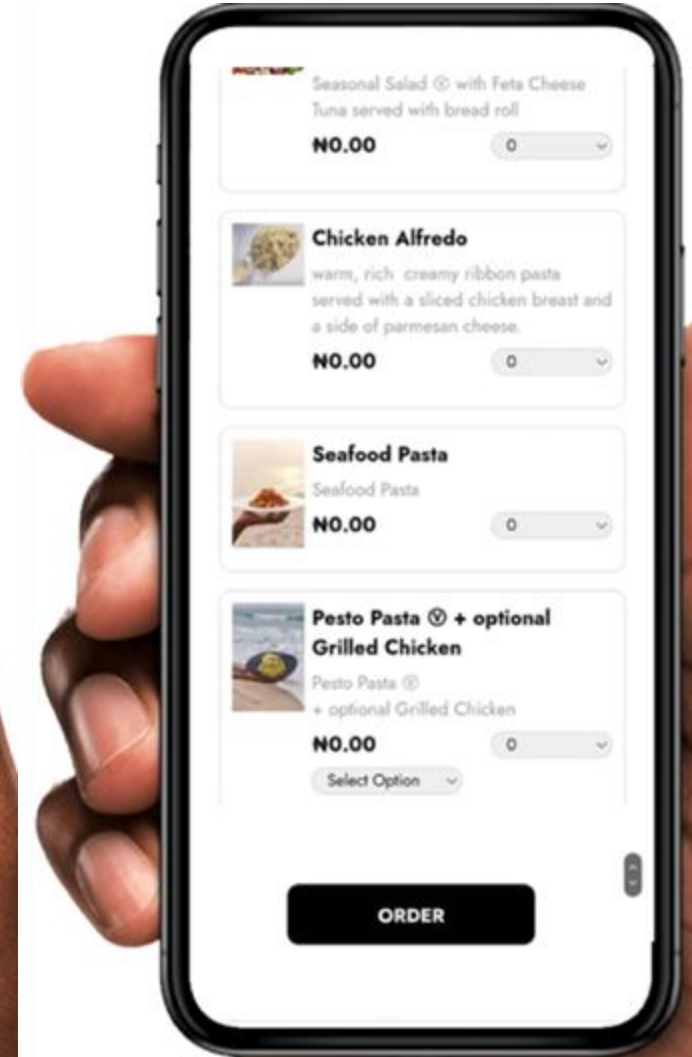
Seasonal Salad Ⓥ with Feta Cheese Tuna served with bread roll

₦0.00

0

Chicken Alfredo

warm, rich creamy ribbon pasta served with a sliced chicken breast and a side of parmesan cheese.

₦0.00

0

Seafood Pasta

Seafood Pasta

₦0.00

0

Pesto Pasta Ⓥ + optional Grilled Chicken

Pesto Pasta Ⓥ
+ optional Grilled Chicken

₦0.00

0

Select Option

ORDER